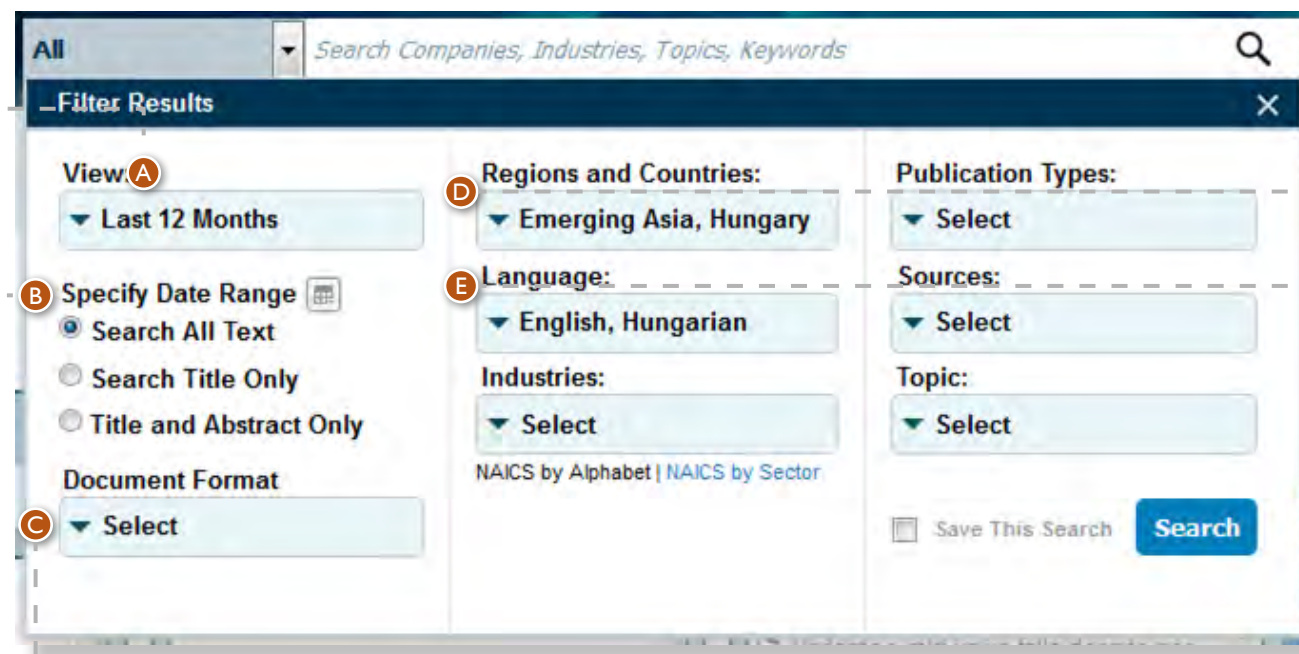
All
Search Companies, Industries, Topics, Keywords

–Filter Results
✕

View: A
Last 12 Months

B Specify Date Range
Search All Text
Search Title Only
Title and Abstract Only

Document Format
C Select

Regions and Countries:
D Emerging Asia, Hungary

E Language:
English, Hungarian

Industries:
Select

NAICS by Alphabet | NAICS by Sector

Publication Types:
Select

Sources:
Select

Topic:
Select

Save This Search
Search